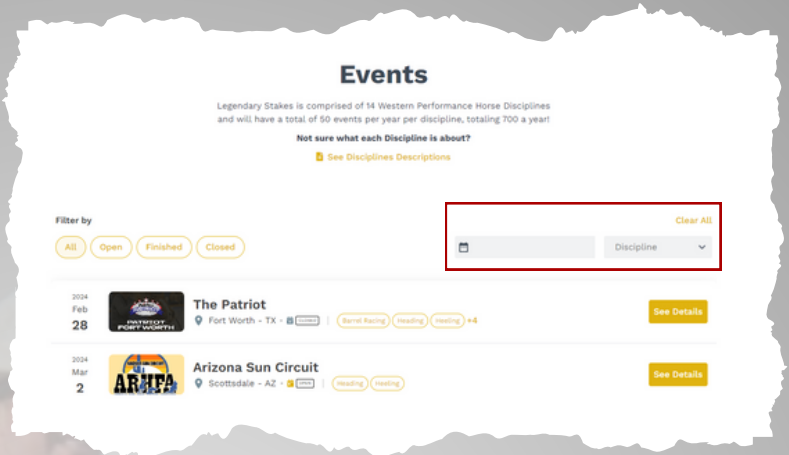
Events

Legendary Stakes is comprised of 14 Western Performance Horse Disciplines and will have a total of 50 events per year per discipline, totaling 700 a year!

Not sure what each Discipline is about?

See Disciplines Descriptions

Filter by

All Open Finished Closed

Clear All

Discipline

2024
Feb
28

PATRIOT FORT WORTH

The Patriot

Fort Worth - TX · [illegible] | Barrel Racing Heading Heeling +4

See Details

2024
Mar
2

ARHFA

Arizona Sun Circuit

Scottsdale - AZ · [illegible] | Heading Heeling

See Details